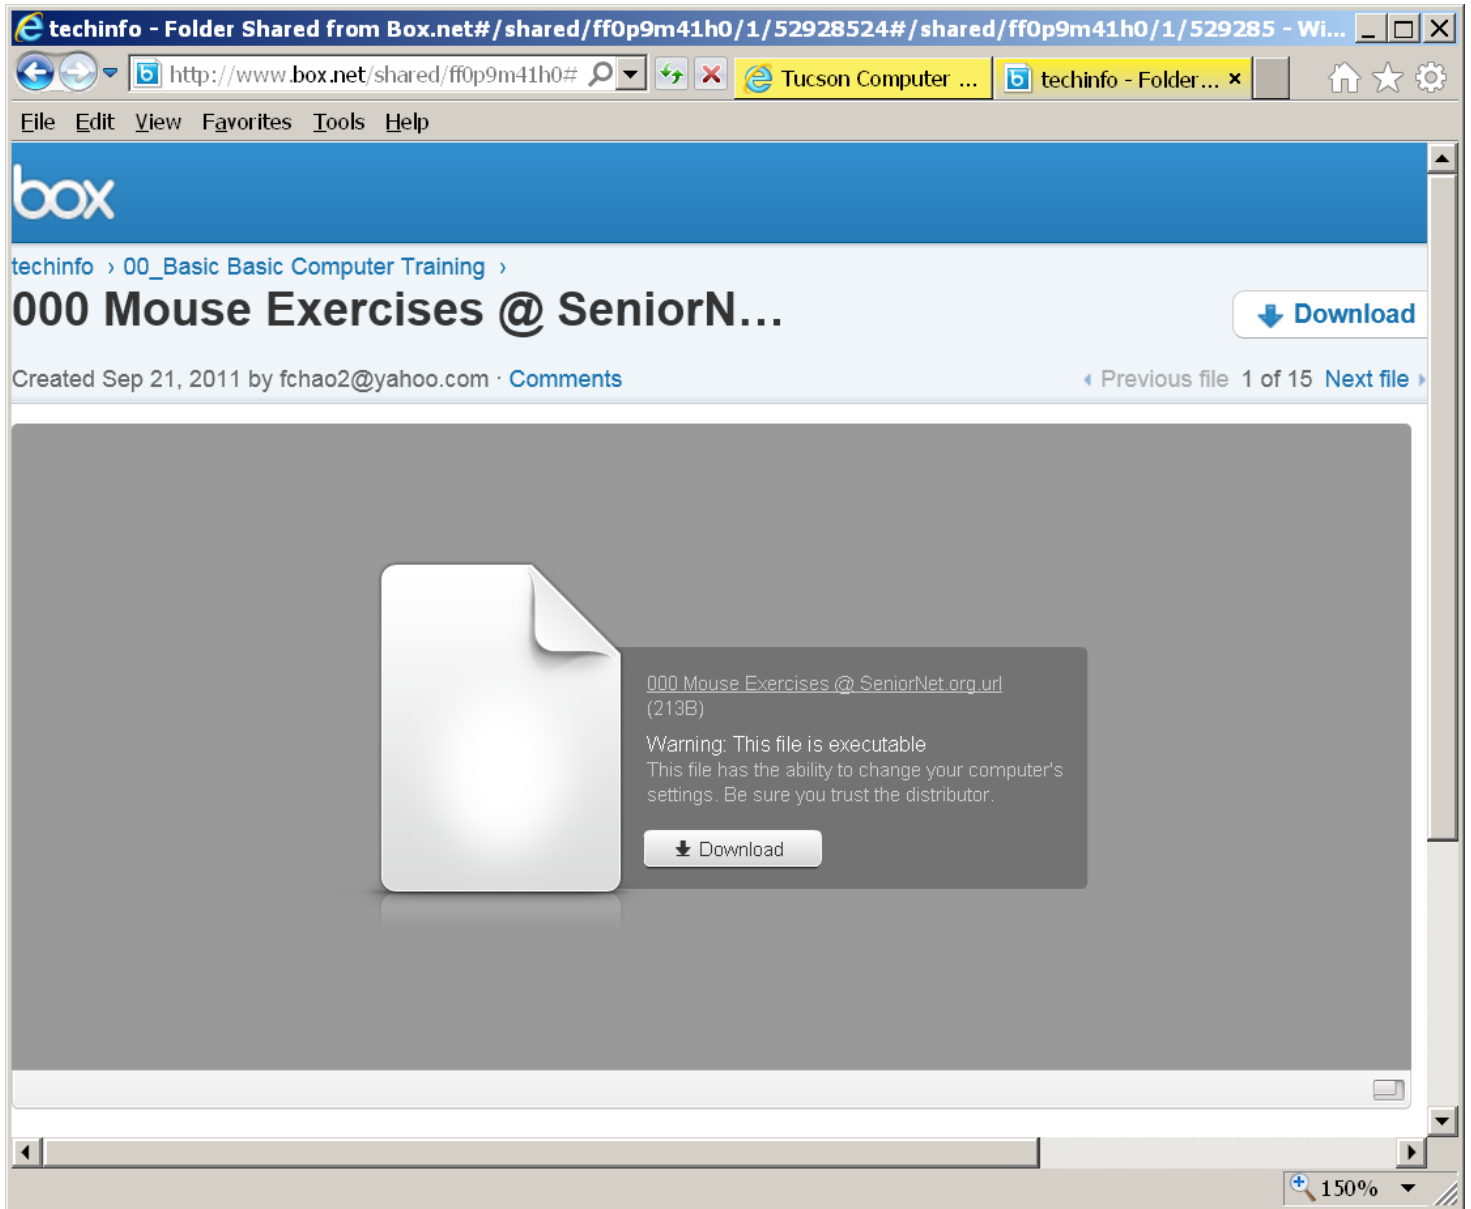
techinfo - Folder Shared from Box.net#/shared/ff0p9m41h0/1/52928524#/shared/ff0p9m41h0/1/529285 - Wi...

http://www.box.net/shared/ff0p9m41h0#

Tucson Computer ...

techinfo - Folder...

File Edit View Favorites Tools Help

box

techinfo › 00_Basic Basic Computer Training ›

000 Mouse Exercises @ SeniorN...

Download

Created Sep 21, 2011 by fchao2@yahoo.com · Comments

Previous file 1 of 15 Next file

000 Mouse Exercises @ SeniorNet.org.url
(213B)

Warning: This file is executable
This file has the ability to change your computer's settings. Be sure you trust the distributor.

Download

150%